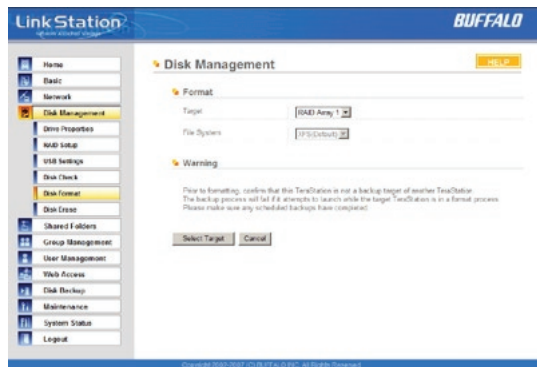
LinkStation
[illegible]
BUFFALO

Home
Basic
Network
Disk Management
Drive Properties
RAID Setup
USB Settings
Disk Check
Disk Format
Disk Erase
Shared Folders
Group Management
User Management
Web Access
Disk Backup
Maintenance
System Status
Logout

Disk Management
HELP

Format
Target RAID Array 1
File System XFS(Default)

Warning
Prior to formatting, confirm that this TeraStation is not a backup target of another TeraStation. The backup process will fail if it attempts to launch while the target TeraStation is in a format process. Please make sure any scheduled backups have completed.

Select Target Cancel

Copyright 2002-2007 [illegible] All Rights Reserved.